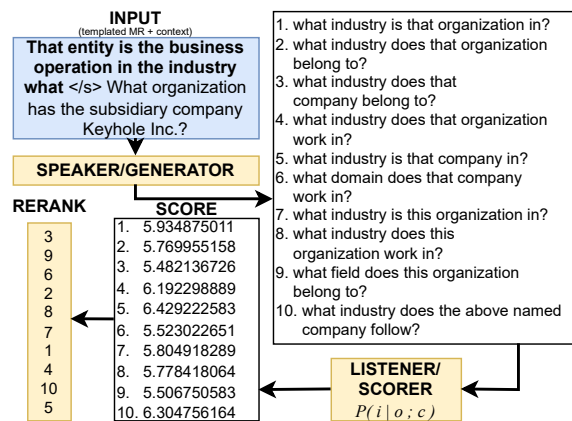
INPUT
(templated MR + context)

That entity is the business operation in the industry what </s> What organization has the subsidiary company Keyhole Inc.?

SPEAKER/GENERATOR

1. what industry is that organization in?
2. what industry does that organization belong to?
3. what industry does that company belong to?
4. what industry does that organization work in?
5. what industry is that company in?
6. what domain does that company work in?
7. what industry is this organization in?
8. what industry does this organization work in?
9. what field does this organization belong to?
10. what industry does the above named company follow?

RERANK

| 3 |
|---|
| 9 |
| 6 |
| 2 |
| 8 |
| 7 |
| 1 |
| 4 |
| 10 |
| 5 |

SCORE

| | |
|---|---|
| 1. | 5.934875011 |
| 2. | 5.769955158 |
| 3. | 5.482136726 |
| 4. | 6.192298889 |
| 5. | 6.429222583 |
| 6. | 5.523022651 |
| 7. | 5.804918289 |
| 8. | 5.778418064 |
| 9. | 5.506750583 |
| 10. | 6.304756164 |

LISTENER/ SCORER
$P(i \mid o ; c)$